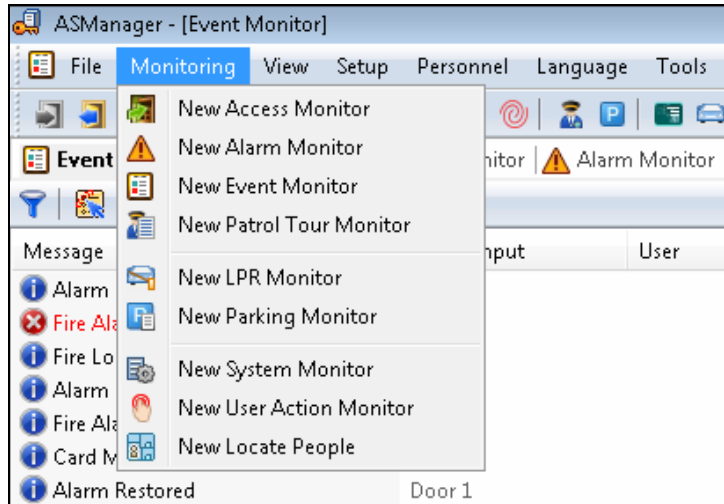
ASManager - [Event Monitor]

File Monitoring View Setup Personnel Language Tools

Event

nitor | Alarm Monitor

New Access Monitor
New Alarm Monitor
New Event Monitor
New Patrol Tour Monitor
New LPR Monitor
New Parking Monitor
New System Monitor
New User Action Monitor
New Locate People

Message | nput | User

Alarm
Fire Ala
Fire Lo
Alarm
Fire Ala
Card M
Alarm Restored | Door 1